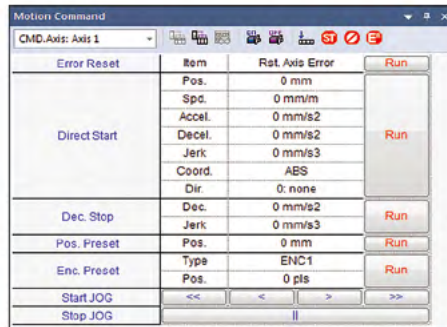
Motion Command

CMD.Axis: Axis 1

| Error Reset | Item | Rst. Axis Error | Run |
|---|---|---|---|
| Direct Start | Pos. | 0 mm | Run |
| | Spd. | 0 mm/m | |
| | Accel. | 0 mm/s2 | |
| | Decel. | 0 mm/s2 | |
| | Jerk | 0 mm/s3 | |
| | Coord. | ABS | |
| | Dir. | 0: none | |
| Dec. Stop | Dec. | 0 mm/s2 | Run |
| | Jerk | 0 mm/s3 | |
| Pos. Preset | Pos. | 0 mm | Run |
| Enc. Preset | Type | ENC1 | Run |
| | Pos. | 0 pls | |
| Start JOG | << | < | > | >> |
| Stop JOG | II | | |